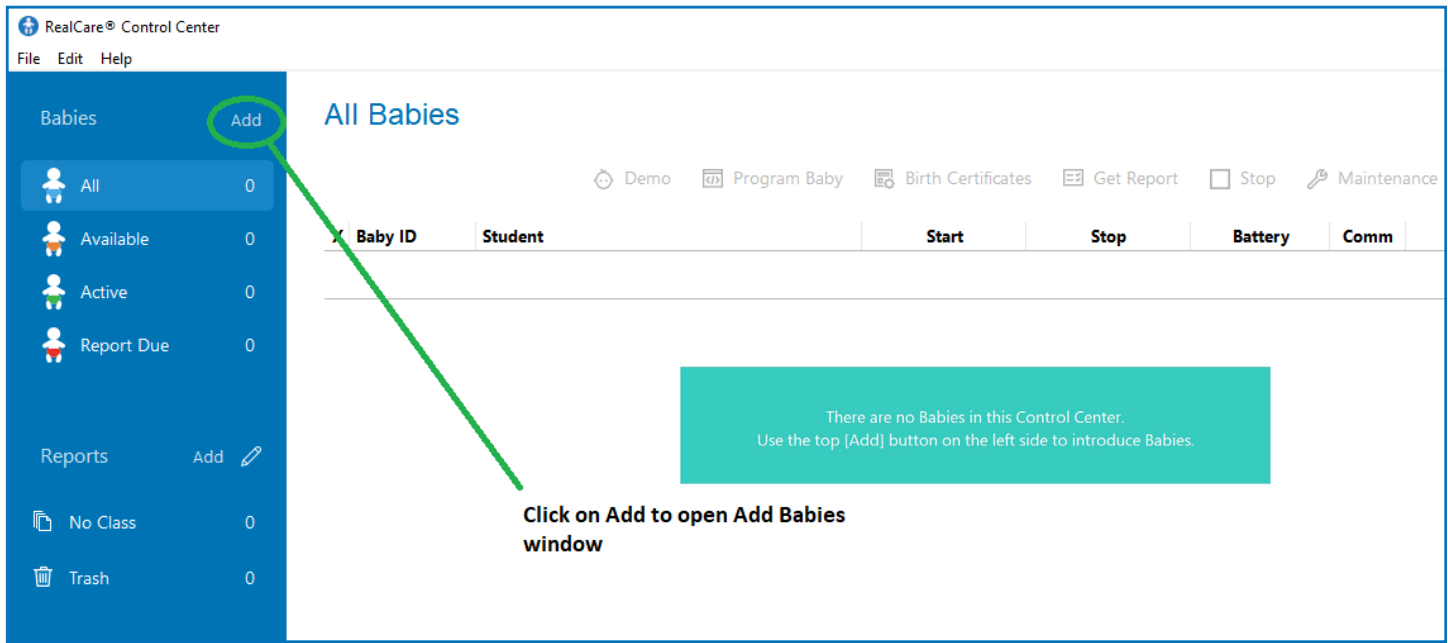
RealCare® Control Center

File Edit Help

Babies Add

All 0

Available 0

Active 0

Report Due 0

Reports Add

No Class 0

Trash 0

All Babies

Demo Program Baby Birth Certificates Get Report Stop Maintenance

| X | Baby ID | Student | Start | Stop | Battery | Comm |
|---|---|---|---|---|---|---|

There are no Babies in this Control Center.
Use the top [Add] button on the left side to introduce Babies.

Click on Add to open Add Babies window